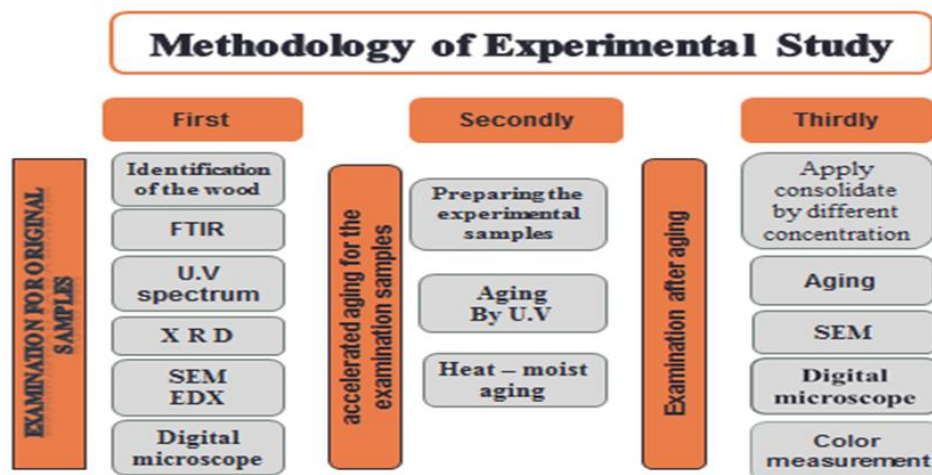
Methodology of Experimental Study

First

EXAMINATION FOR ORIGINAL SAMPLES

Identification of the wood

FTIR

U.V spectrum

X R D

SEM EDX

Digital microscope

Secondly

accelerated aging for the examination samples

Preparing the experimental samples

Aging By U.V

Heat – moist aging

Thirdly

Examination after aging

Apply consolidate by different concentration

Aging

SEM

Digital microscope

Color measurement